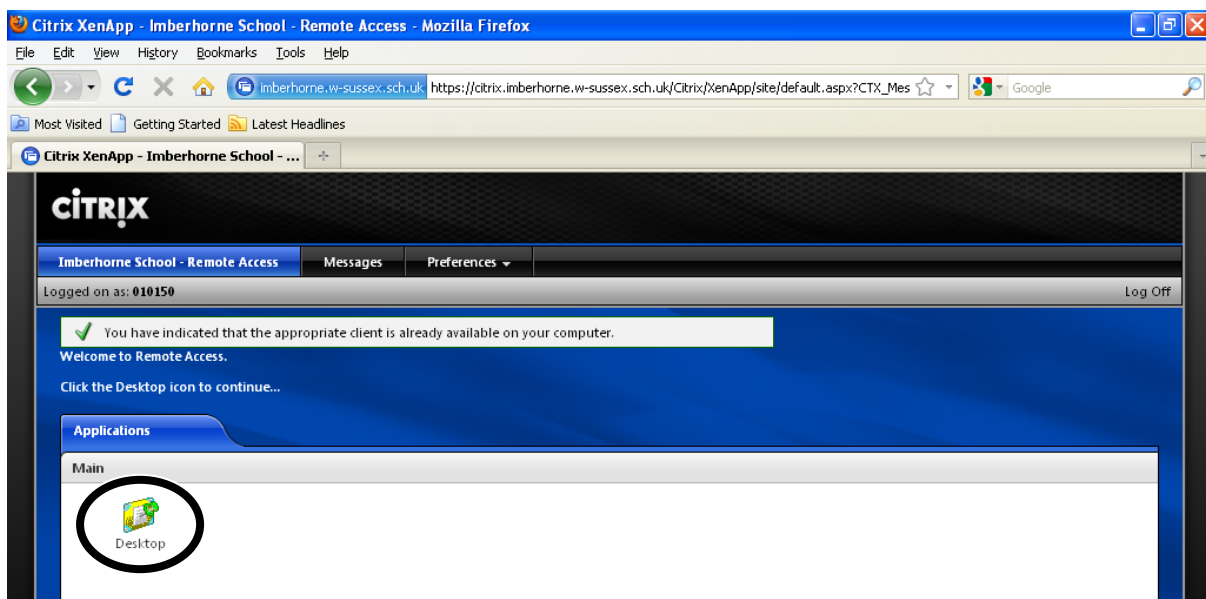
Citrix XenApp - Imberhorne School - Remote Access - Mozilla Firefox

File Edit View History Bookmarks Tools Help

imberhorne.w-sussex.sch.uk https://citrix.imberhorne.w-sussex.sch.uk/Citrix/XenApp/site/default.aspx?CTX_Mes

Google

Most Visited Getting Started Latest Headlines

Citrix XenApp - Imberhorne School - ...

CITRIX

Imberhorne School - Remote Access Messages Preferences

Logged on as: 010150

Log Off

You have indicated that the appropriate client is already available on your computer.

Welcome to Remote Access.

Click the Desktop icon to continue...

Applications

Main

Desktop